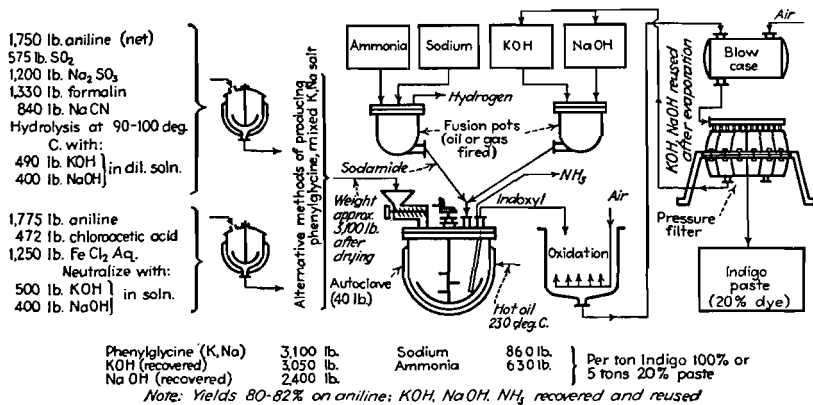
1,750 lb. aniline (net)
575 lb. $SO_2$
1,200 lb. $Na_2SO_3$
1,330 lb. formalin
840 lb. NaCN
Hydrolysis at 90-100 deg. C. with:
490 lb. KOH
400 lb. NaOH
in dil. soln.

1,775 lb. aniline
472 lb. chloroacetic acid
1,250 lb. $FeCl_2$ Aq.
Neutralize with:
500 lb. KOH
400 lb. NaOH
in soln.

Alternative methods of producing phenylglycine, mixed K, Na salt

Ammonia
Sodium
KOH
NaOH
Air
Blow case
Hydrogen
Fusion pots (oil or gas fired)
KOH, NaOH reused after evaporation
Sodamide
$NH_3$
Weight approx. 3,100 lb. after drying
Indoxyl
Air
Oxidation
Pressure filter
Autoclave (40 lb.)
Hot oil 230 deg. C.
Indigo paste (20% dye)

| Phenylglycine (K,Na) | 3,100 lb. | Sodium | 860 lb. |
|---|---|---|---|
| KOH (recovered) | 3,050 lb. | Ammonia | 630 lb. |
| NaOH (recovered) | 2,400 lb. | | |

Per ton Indigo 100% or 5 tons 20% paste

Note: Yields 80-82% on aniline; KOH, NaOH, $NH_3$ recovered and reused